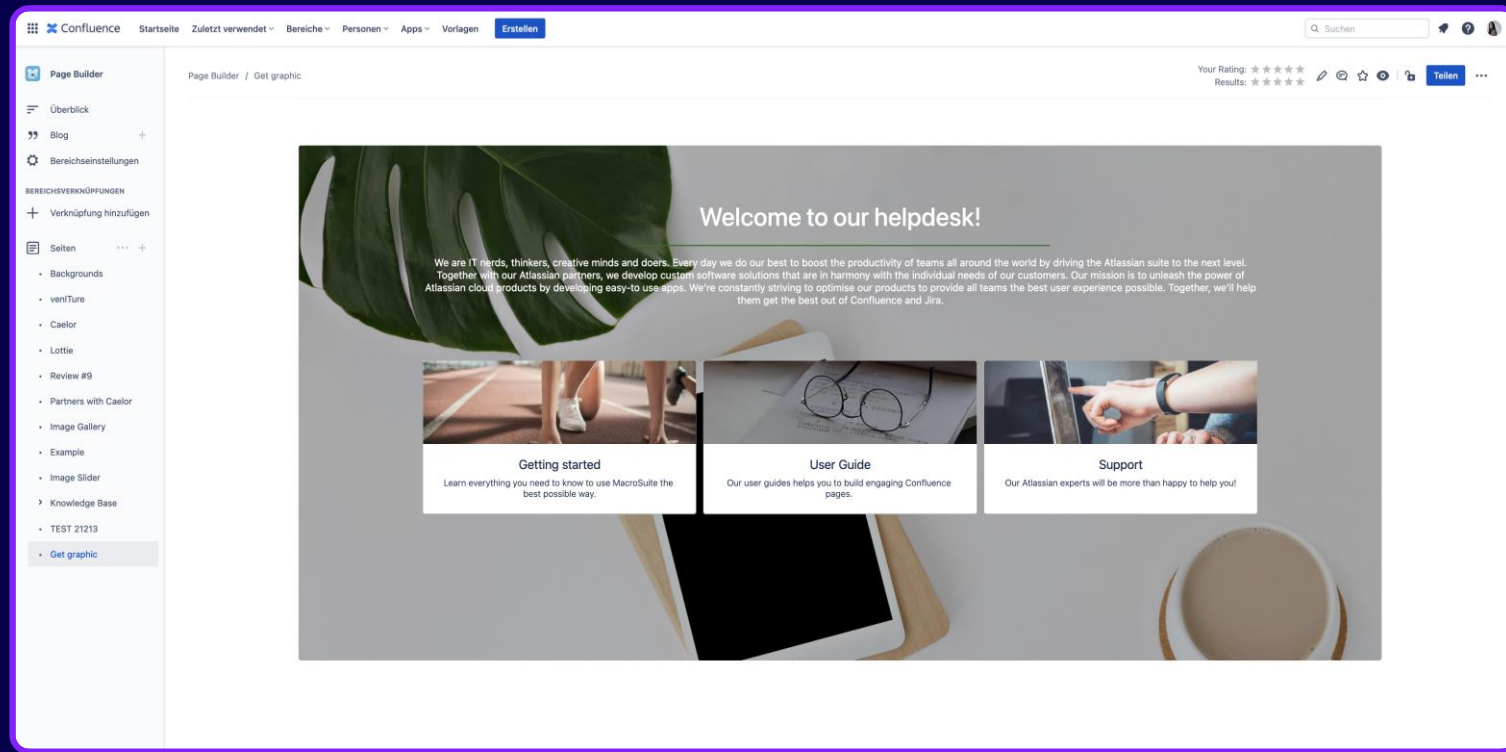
Confluence Startseite Zuletzt verwendet Bereiche Personen Apps Vorlagen Erstellen

Suchen

Page Builder

Überblick

Blog

Bereichseinstellungen

BEREICHSVERKNÜPFUNGEN

Verknüpfung hinzufügen

Seiten

Backgrounds

venITure

Caelor

Lottie

Review #9

Partners with Caelor

Image Gallery

Example

Image Slider

Knowledge Base

TEST 21213

Get graphic

Page Builder / Get graphic

Your Rating:
Results:

Teilen

Welcome to our helpdesk!

We are IT nerds, thinkers, creative minds and doers. Every day we do our best to boost the productivity of teams all around the world by driving the Atlassian suite to the next level. Together with our Atlassian partners, we develop custom software solutions that are in harmony with the individual needs of our customers. Our mission is to unleash the power of Atlassian cloud products by developing easy-to use apps. We're constantly striving to optimise our products to provide all teams the best user experience possible. Together, we'll help them get the best out of Confluence and Jira.

Getting started

Learn everything you need to know to use MacroSuite the best possible way.

User Guide

Our user guides helps you to build engaging Confluence pages.

Support

Our Atlassian experts will be more than happy to help you!